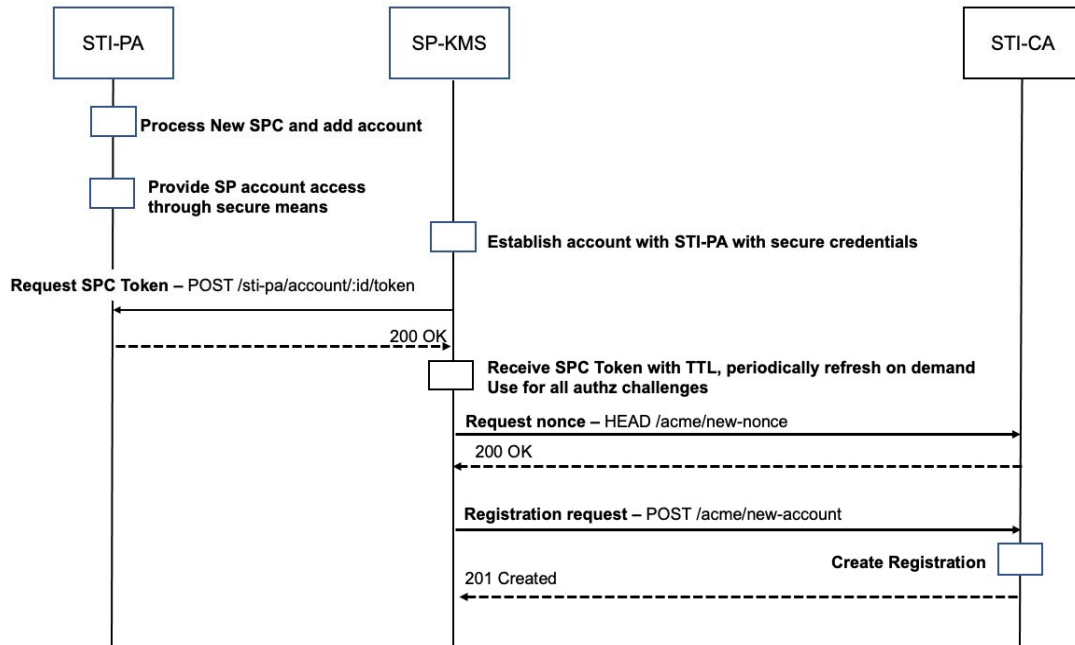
STI-PA

SP-KMS

STI-CA

Process New SPC and add account

Provide SP account access through secure means

Establish account with STI-PA with secure credentials

Request SPC Token – POST /sti-pa/account/:id/token

200 OK

Receive SPC Token with TTL, periodically refresh on demand
Use for all authz challenges

Request nonce – HEAD /acme/new-nonce

200 OK

Registration request – POST /acme/new-account

Create Registration

201 Created